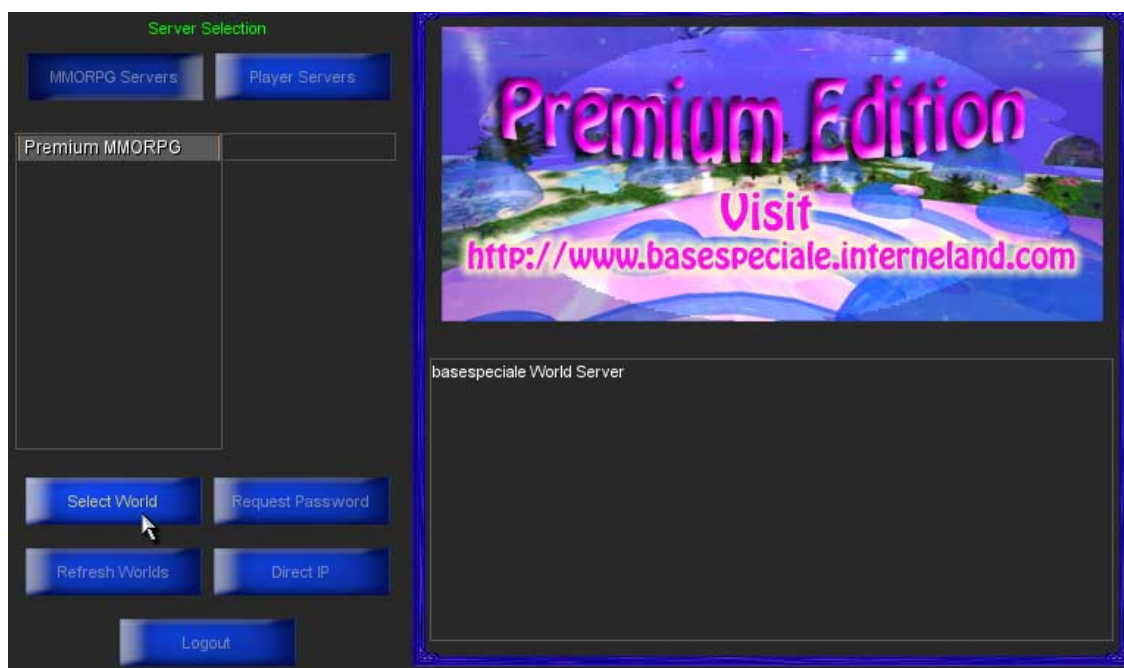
Server Selection

MMORPG Servers

Player Servers

Premium MMORPG

Select World

Request Password

Refresh Worlds

Direct IP

Logout

Premium Edition

Visit

http://www.basespeciale.interneland.com

basespeciale World Server